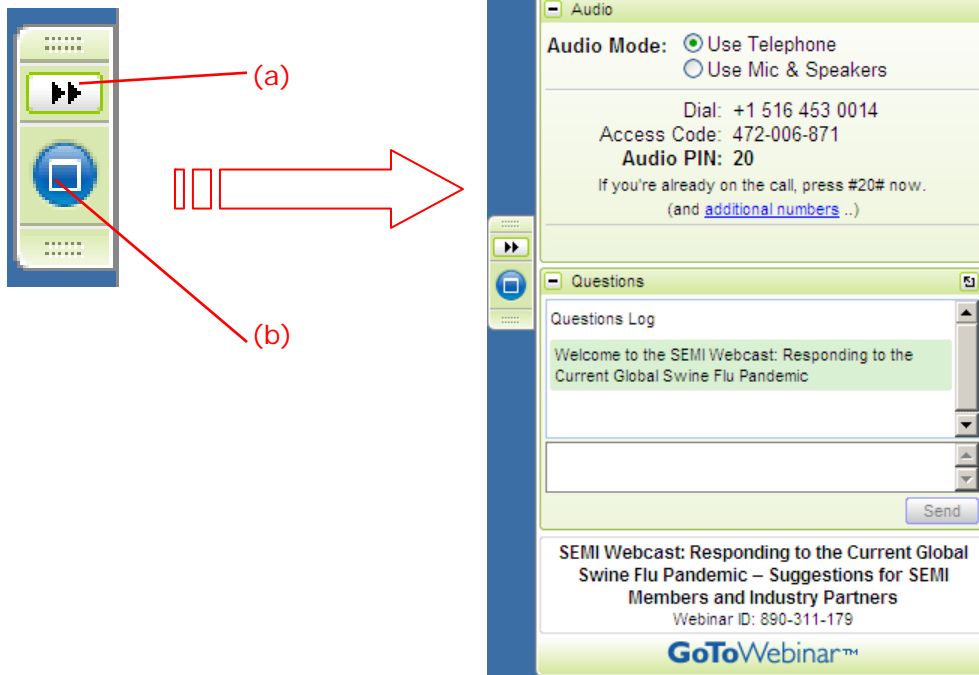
(a)

(b)

Audio

Audio Mode: Use Telephone
Use Mic & Speakers

Dial: +1 516 453 0014
Access Code: 472-006-871
Audio PIN: 20
If you're already on the call, press #20# now.
(and additional numbers ..)

Questions

Questions Log

Welcome to the SEMI Webcast: Responding to the Current Global Swine Flu Pandemic

Send

SEMI Webcast: Responding to the Current Global Swine Flu Pandemic – Suggestions for SEMI Members and Industry Partners
Webinar ID: 890-311-179

GoToWebinar™